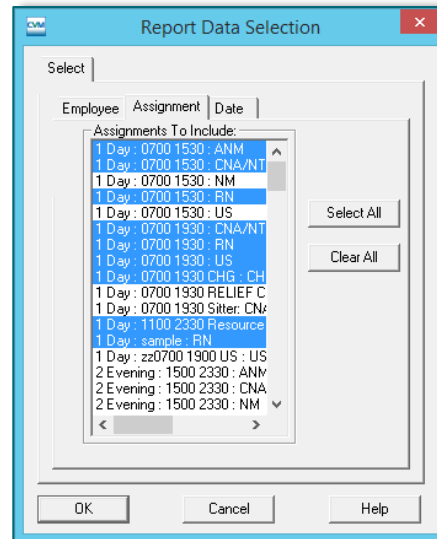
Report Data Selection

Select

Employee | Assignment | Date

Assignments To Include:

1 Day : 0700 1530 : ANM
1 Day : 0700 1530 : CNA/NT
1 Day : 0700 1530 : NM
1 Day : 0700 1530 : RN
1 Day : 0700 1530 : US
1 Day : 0700 1930 : CNA/NT
1 Day : 0700 1930 : RN
1 Day : 0700 1930 : US
1 Day : 0700 1930 CHG : CH
1 Day : 0700 1930 RELIEF C
1 Day : 0700 1930 Sitter: CN/
1 Day : 1100 2330 Resource
1 Day : sample : RN
1 Day : zz0700 1900 US : US
2 Evening : 1500 2330 : ANM
2 Evening : 1500 2330 : CNA
2 Evening : 1500 2330 : NM
2 Evening : 1500 2330 : RN

Select All

Clear All

OK

Cancel

Help